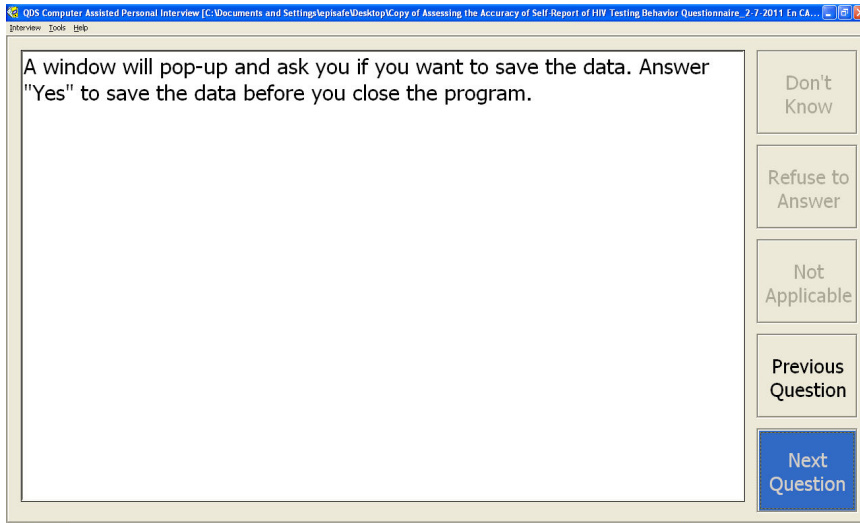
QDS Computer Assisted Personal Interview [C:\Documents and Settings\episafe\Desktop\Copy of Assessing the Accuracy of Self-Report of HIV Testing Behavior Questionnaire_2-7-2011 En CA...

Interview Tools Help

A window will pop-up and ask you if you want to save the data. Answer "Yes" to save the data before you close the program.

Don't Know

Refuse to Answer

Not Applicable

Previous Question

Next Question